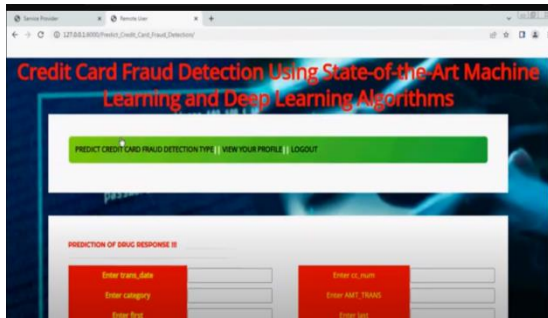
Service Provider
Remote User
127.0.0.1:8000/Predict_Credit_Card_Fraud_Detection/

Credit Card Fraud Detection Using State-of-the-Art Machine Learning and Deep Learning Algorithms

PREDICT CREDIT CARD FRAUD DETECTION TYPE || VIEW YOUR PROFILE || LOGOUT

PREDICTION OF DRUG RESPONSE !!!

Enter trans_date
Enter cc_num
Enter category
Enter AMT_TRANS
Enter first
Enter last